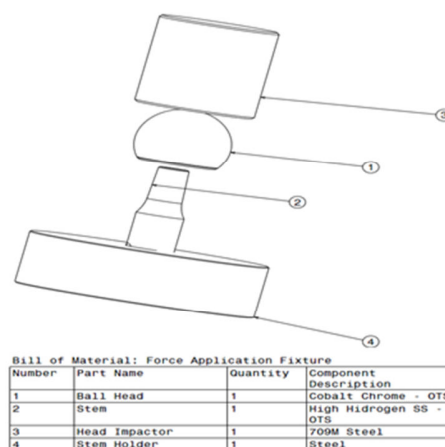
3

1

2

4

Bill of Material: Force Application Fixture

| Number | Part Name | Quantity | Component Description |
|---|---|---|---|
| 1 | Ball Head | 1 | Cobalt Chrome - OT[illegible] |
| 2 | Stem | 1 | High Hidrogen SS - OTS |
| 3 | Head Impactor | 1 | 709M Steel |
| 4 | Stem Holder | 1 | Steel |